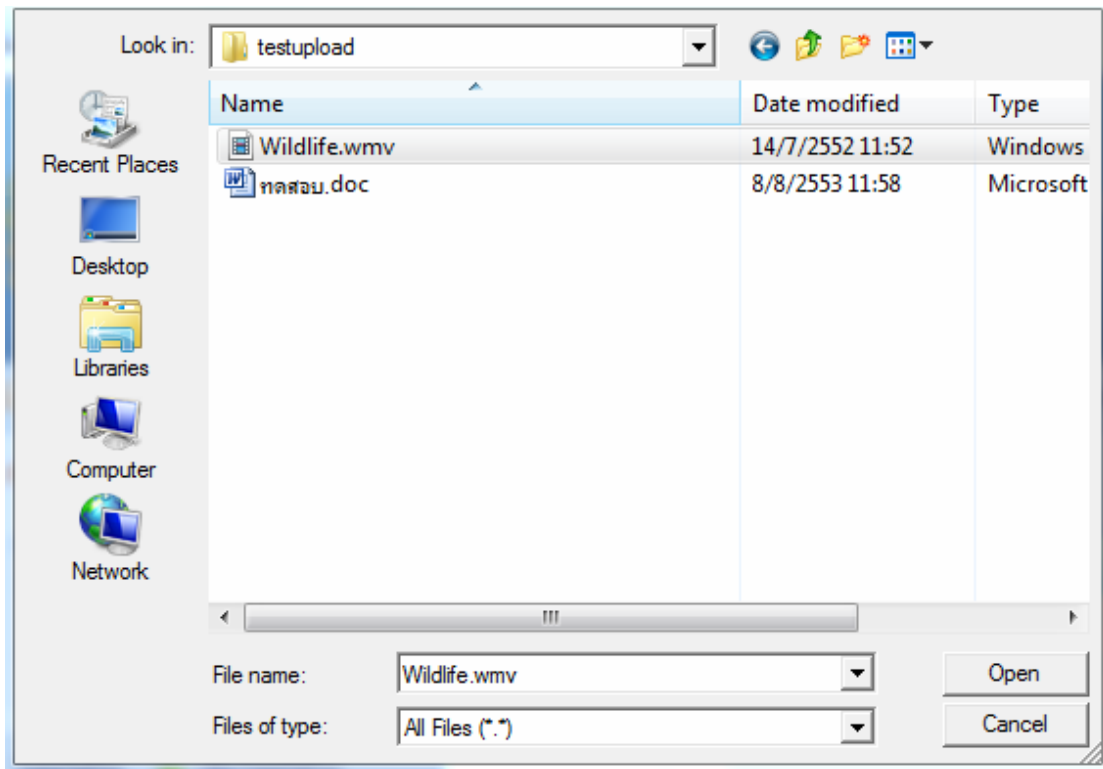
Look in: testupload

Recent Places
Desktop
Libraries
Computer
Network

| Name | Date modified | Type |
|---|---|---|
| Wildlife.wmv | 14/7/2552 11:52 | Windows |
| ทดสอบ.doc | 8/8/2553 11:58 | Microsoft |

File name: Wildlife.wmv
Files of type: All Files (*.*)

Open
Cancel